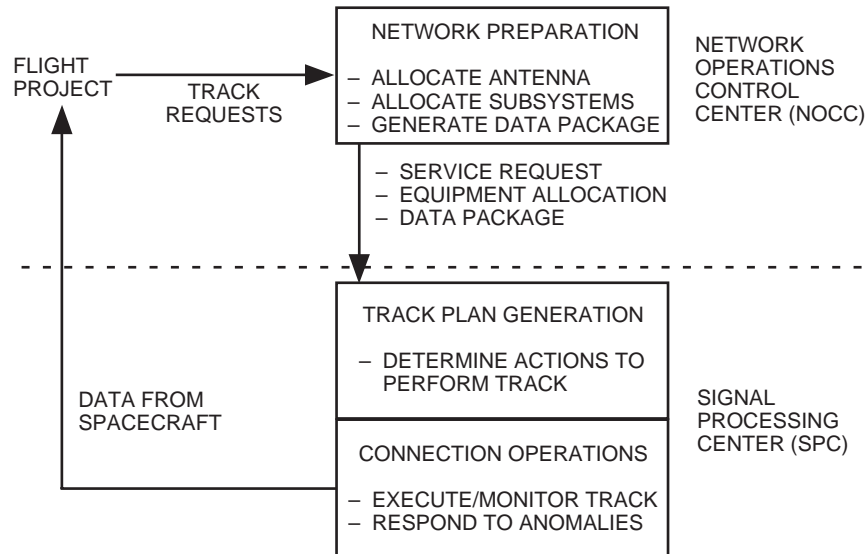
FLIGHT PROJECT

TRACK REQUESTS

NETWORK PREPARATION

– ALLOCATE ANTENNA
– ALLOCATE SUBSYSTEMS
– GENERATE DATA PACKAGE

NETWORK OPERATIONS CONTROL CENTER (NOCC)

– SERVICE REQUEST
– EQUIPMENT ALLOCATION
– DATA PACKAGE

TRACK PLAN GENERATION

– DETERMINE ACTIONS TO PERFORM TRACK

DATA FROM SPACECRAFT

SIGNAL PROCESSING CENTER (SPC)

CONNECTION OPERATIONS

– EXECUTE/MONITOR TRACK
– RESPOND TO ANOMALIES